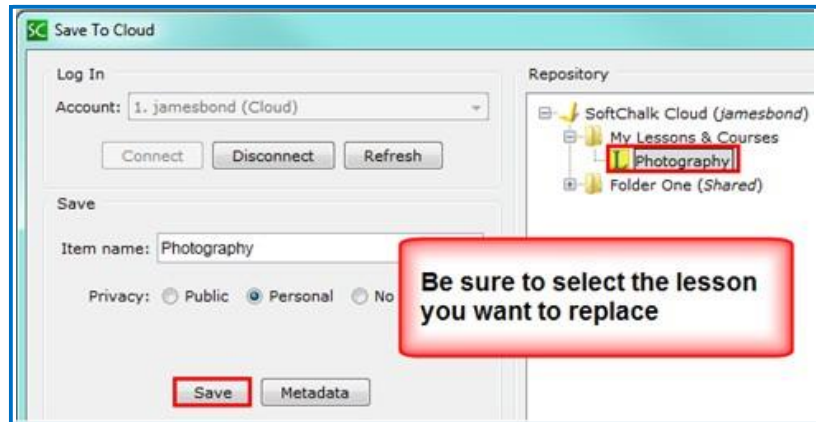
SC Save To Cloud

Log In

Account: 1. jamesbond (Cloud)

Connect Disconnect Refresh

Save

Item name: Photography

Privacy: Public Personal No

Save Metadata

Repository

SoftChalk Cloud (*jamesbond*)

My Lessons & Courses

Photography

Folder One (*Shared*)

Be sure to select the lesson you want to replace